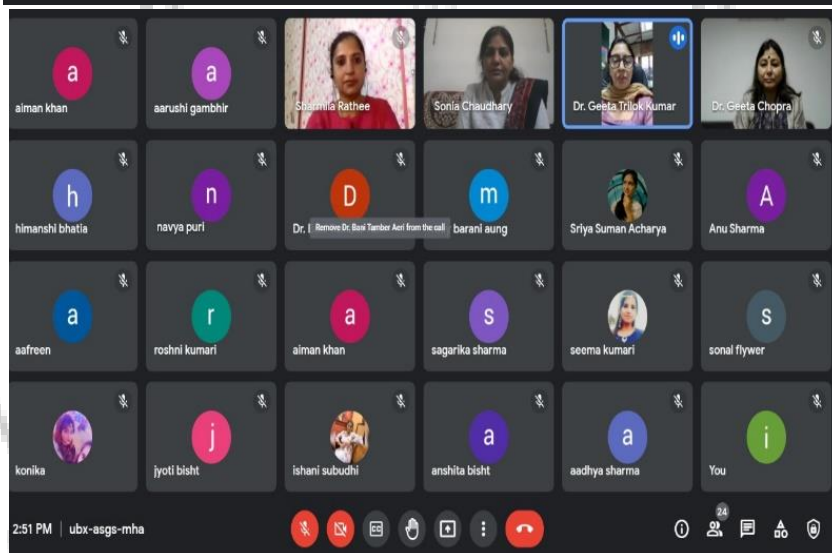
a
aiman khan

a
aarushi gambhir

Sharmila Rathee

Sonia Chaudhary

Dr. Geeta Trilok Kumar

Dr. Geeta Chopra

h
himanshi bhatia

n
navya puri

D
Dr. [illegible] Remove Dr. Bani Tamber Aeri from the call

m
barani aung

Sriya Suman Acharya

A
Anu Sharma

a
aafreen

r
roshni kumari

a
aiman khan

s
sagarika sharma

seema kumari

s
sonal flywer

konika

j
jyoti bisht

ishani subudhi

a
anshita bisht

a
aadhya sharma

i
You

2:51 PM | ubx-asgs-mha

24